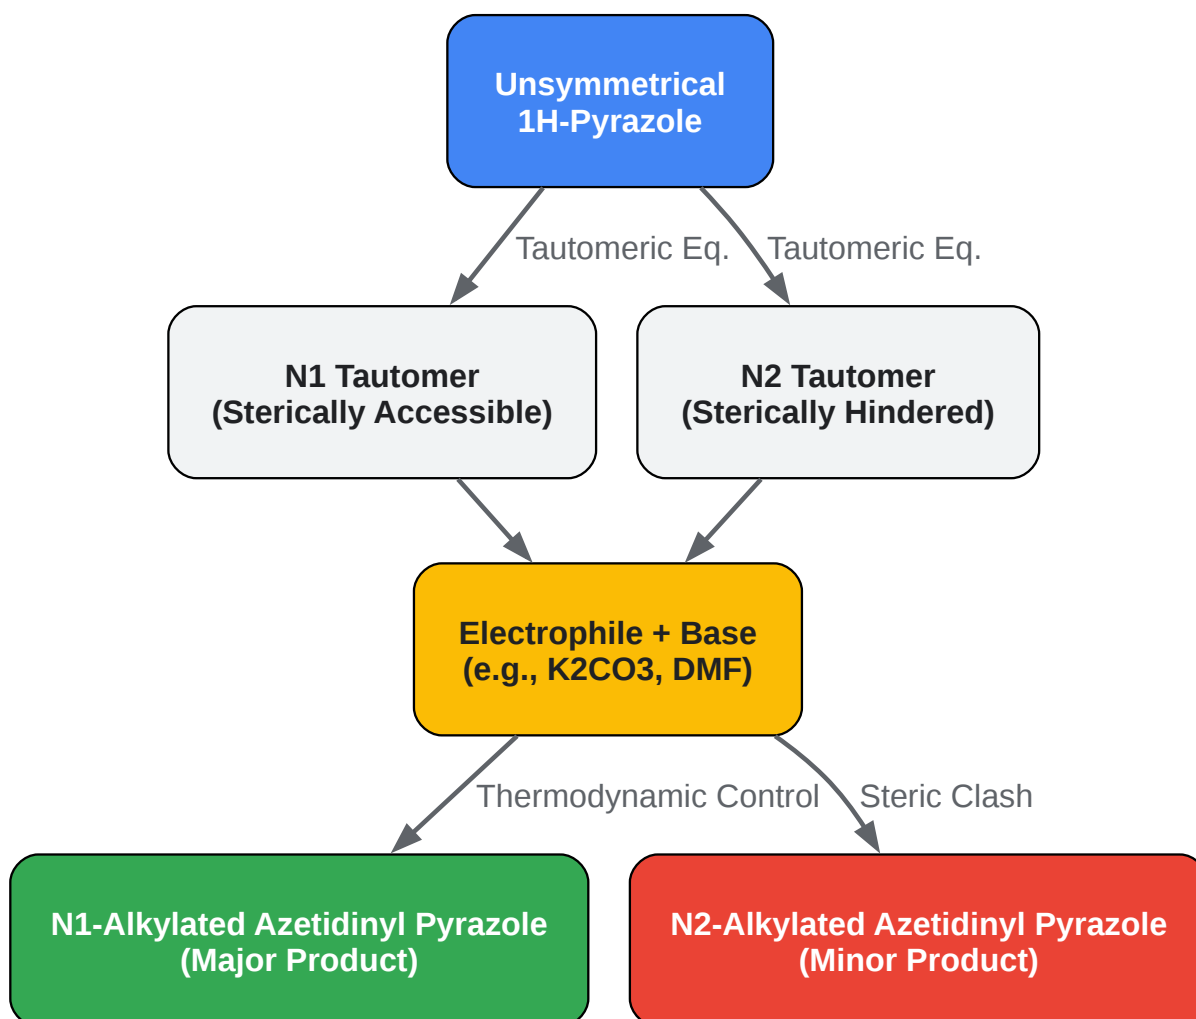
Unsymmetrical 1H-Pyrazole

Tautomeric Eq.

Tautomeric Eq.

N1 Tautomer (Sterically Accessible)

N2 Tautomer (Sterically Hindered)

Electrophile + Base (e.g., K2CO3, DMF)

Thermodynamic Control

Steric Clash

N1-Alkylated Azetidinyl Pyrazole (Major Product)

N2-Alkylated Azetidinyl Pyrazole (Minor Product)